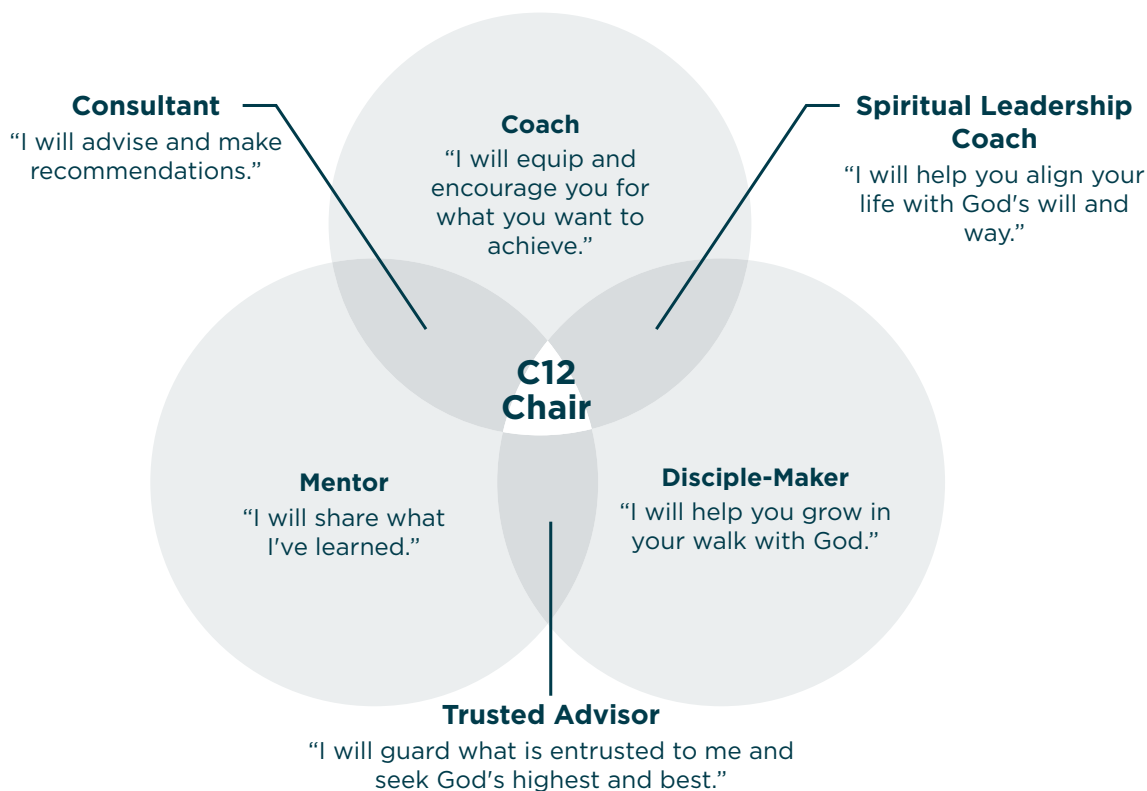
Consultant
“I will advise and make recommendations.”

Coach
“I will equip and encourage you for what you want to achieve.”

Spiritual Leadership Coach
“I will help you align your life with God's will and way.”

C12 Chair

Mentor
“I will share what I've learned.”

Disciple-Maker
“I will help you grow in your walk with God.”

Trusted Advisor
“I will guard what is entrusted to me and seek God's highest and best.”